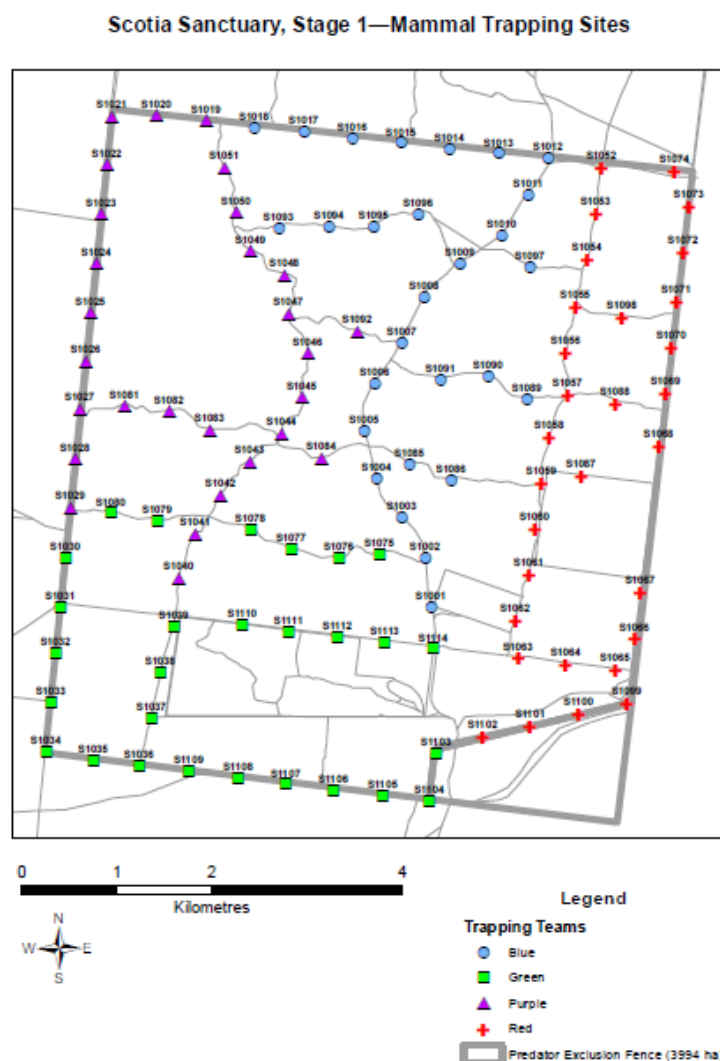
Scotia Sanctuary, Stage 1—Mammal Trapping Sites

S1021 S1020 S1019 S1018 S1017 S1016 S1015 S1014 S1013 S1012 S1052 S1074
S1022 S1051 S1011 S1053 S1073
S1023 S1050 S1093 S1094 S1095 S1096 S1010 S1054 S1072
S1049 S1009 S1097
S1024 S1048 S1008 S1055 S1098 S1071
S1025 S1047 S1092 S1007 S1070
S1026 S1046 S1056
S1006 S1091 S1090 S1089 S1057 S1088 S1069
S1027 S1081 S1082 S1083 S1045 S1044 S1005 S1058 S1068
S1028 S1043 S1084 S1085 S1004 S1086 S1059 S1087
S1042 S1003
S1029 S1080 S1079 S1041 S1078 S1060
S1030 S1077 S1076 S1075 S1002 S1061
S1040 S1067
S1031 S1039 S1110 S1111 S1112 S1113 S1001 S1114 S1062 S1066
S1032 S1038 S1063 S1064 S1065
S1033 S1037 S1099
S1102 S1101 S1100
S1034 S1035 S1036 S1109 S1108 S1107 S1106 S1105 S1104 S1103

0 1 2 4
Kilometres

N
W E
S

Legend
Trapping Teams
Blue
Green
Purple
Red
Predator Exclusion Fence (3994 ha